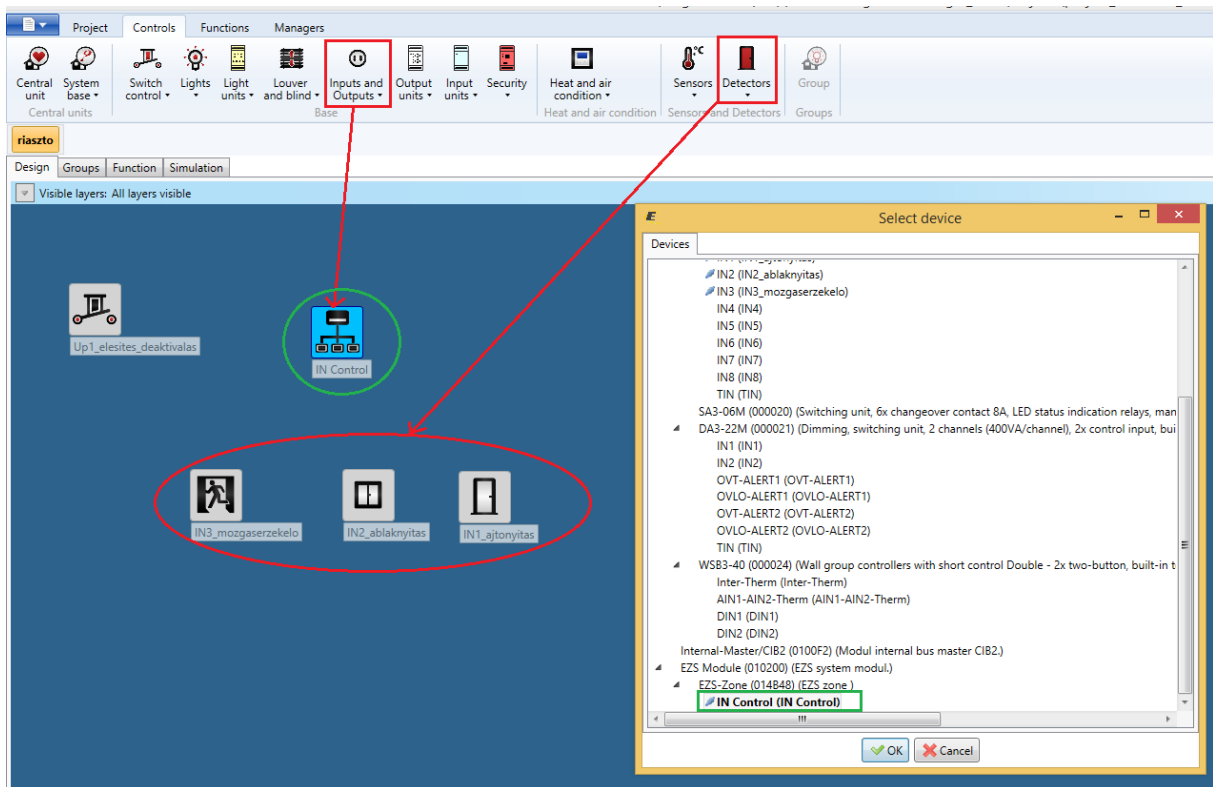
Project Controls Functions Managers

Central unit
System base
Central units
Switch control
Lights
Light units
Louver and blind
Inputs and Outputs
Output units
Input units
Security
Base
Heat and air condition
Heat and air condition
Sensors
Detectors
Sensors and Detectors
Group
Groups

riaszto

Design Groups Function Simulation

Visible layers: All layers visible

Up1_elesites_deaktivalas
IN Control
IN3_mozgaserzekelo
IN2_ablaknyitas
IN1_ajtonyitas

Select device

Devices

IN2 (IN2_ablaknyitas)
IN3 (IN3_mozgaserzekelo)
IN4 (IN4)
IN5 (IN5)
IN6 (IN6)
IN7 (IN7)
IN8 (IN8)
TIN (TIN)
SA3-06M (000020) (Switching unit, 6x changeover contact 8A, LED status indication relays, man
DA3-22M (000021) (Dimming, switching unit, 2 channels (400VA/channel), 2x control input, bui
IN1 (IN1)
IN2 (IN2)
OVT-ALERT1 (OVT-ALERT1)
OVLO-ALERT1 (OVLO-ALERT1)
OVT-ALERT2 (OVT-ALERT2)
OVLO-ALERT2 (OVLO-ALERT2)
TIN (TIN)
WSB3-40 (000024) (Wall group controllers with short control Double - 2x two-button, built-in t
Inter-Therm (Inter-Therm)
AIN1-AIN2-Therm (AIN1-AIN2-Therm)
DIN1 (DIN1)
DIN2 (DIN2)
Internal-Master/CIB2 (0100F2) (Modul internal bus master CIB2.)
EZS Module (010200) (EZS system modul.)
EZS-Zone (014B48) (EZS zone )
IN Control (IN Control)

OK Cancel